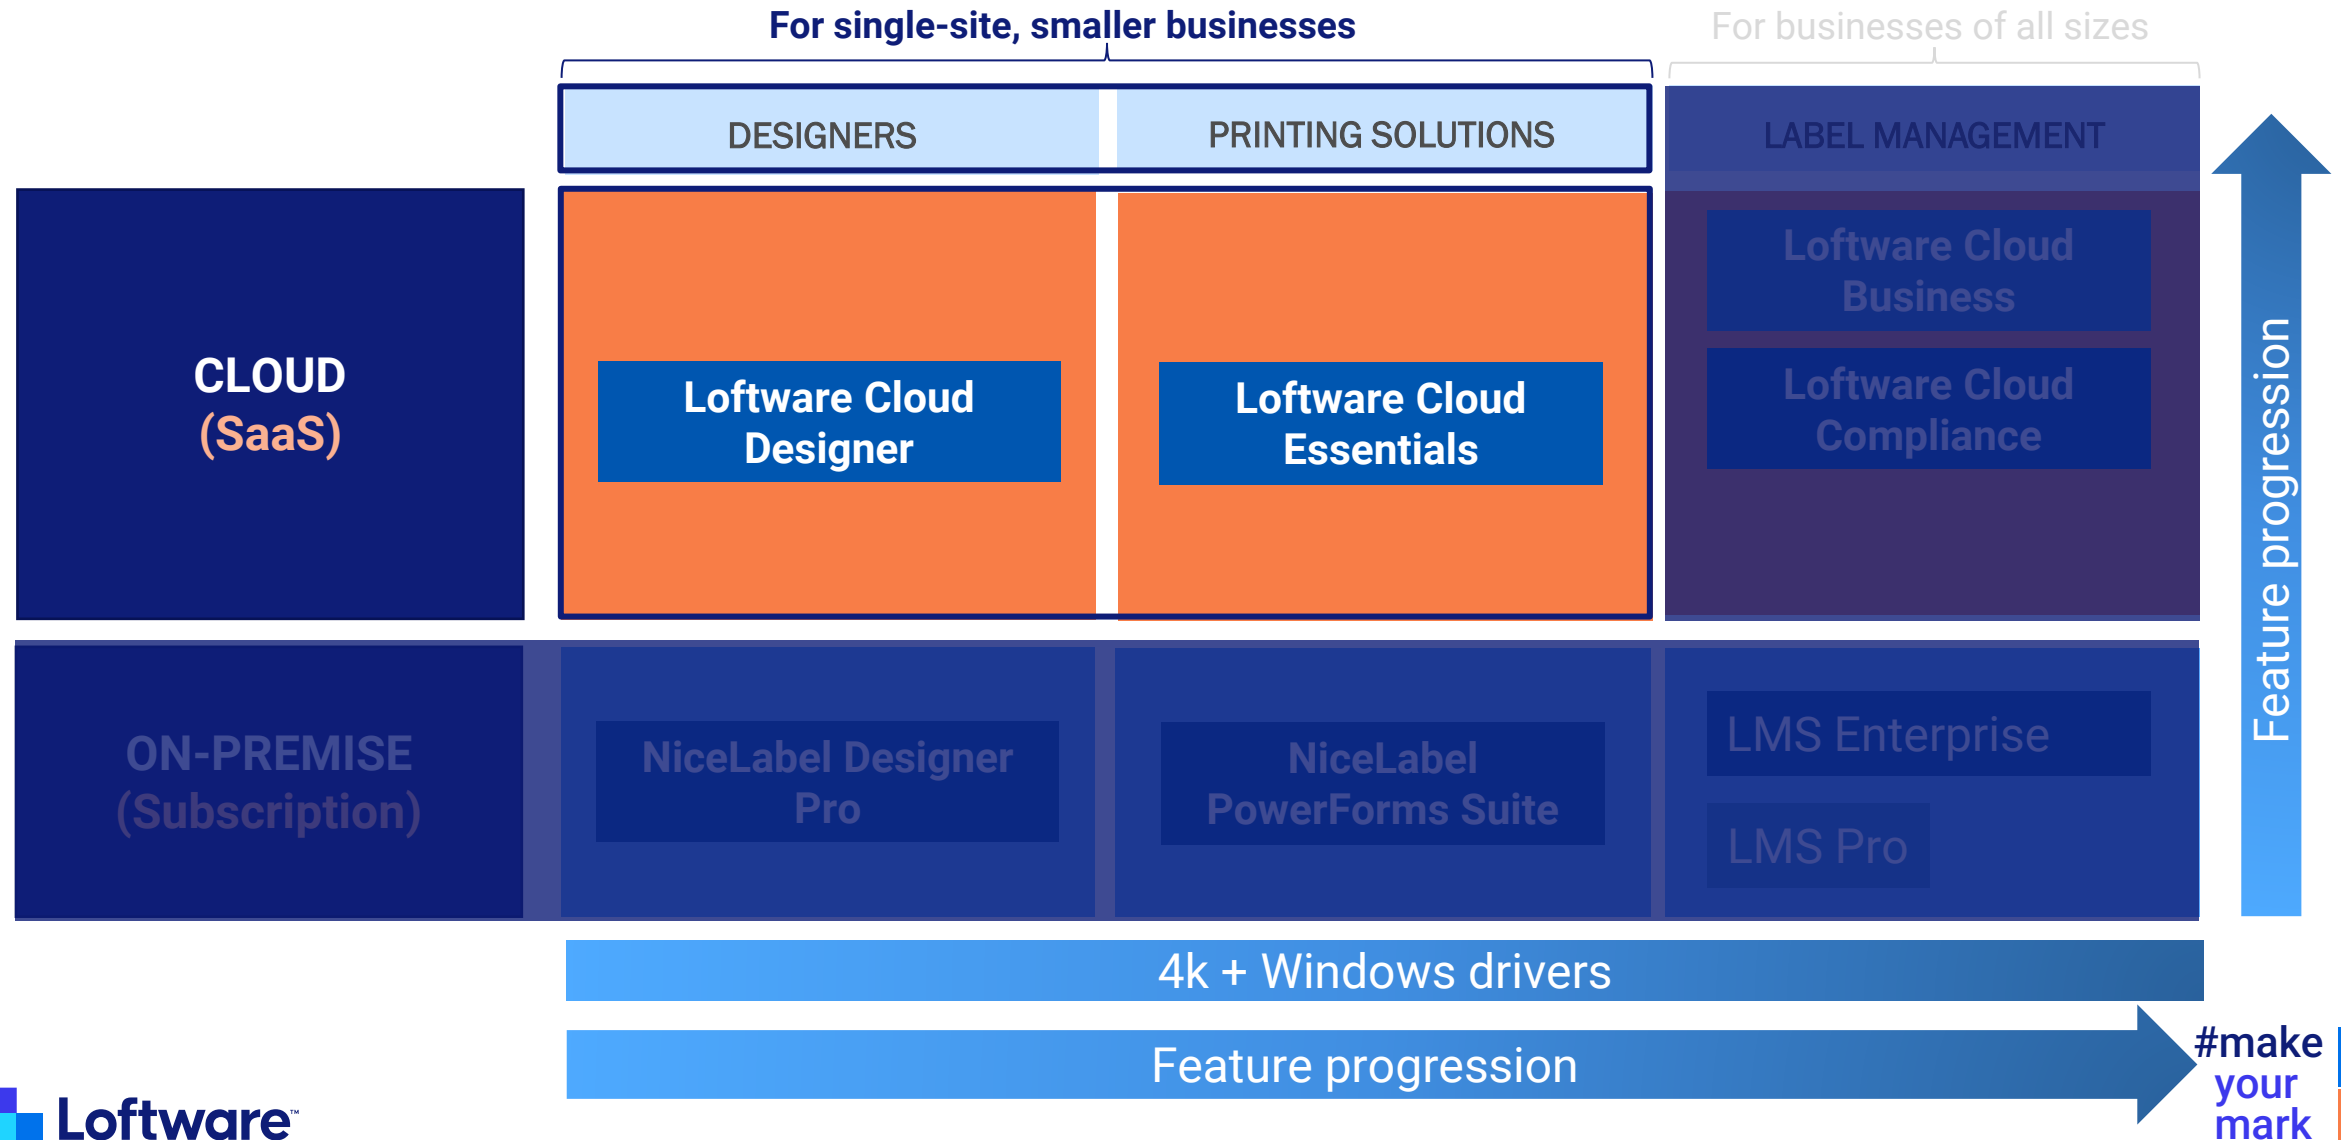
For single-site, smaller businesses

For businesses of all sizes

DESIGNERS

PRINTING SOLUTIONS

LABEL MANAGEMENT

CLOUD
(SaaS)

Loftware Cloud Designer

Loftware Cloud Essentials

Loftware Cloud Business

Loftware Cloud Compliance

Feature progression

ON-PREMISE
(Subscription)

NiceLabel Designer Pro

NiceLabel PowerForms Suite

LMS Enterprise

LMS Pro

4k + Windows drivers

Feature progression

Loftware™

#make your mark